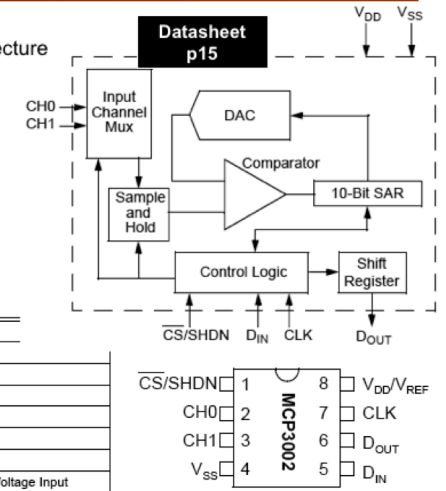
ecture

Datasheet p15

$V_{DD}$ $V_{SS}$

CH0
CH1

Input Channel Mux

DAC

Comparator

Sample and Hold

10-Bit SAR

Control Logic

Shift Register

$\overline{CS}$/SHDN $D_{IN}$ CLK $D_{OUT}$

Voltage Input

$\overline{CS}$/SHDN 1
CH0 2
CH1 3
$V_{SS}$ 4
MCP3002
8 $V_{DD}/V_{REF}$
7 CLK
6 $D_{OUT}$
5 $D_{IN}$